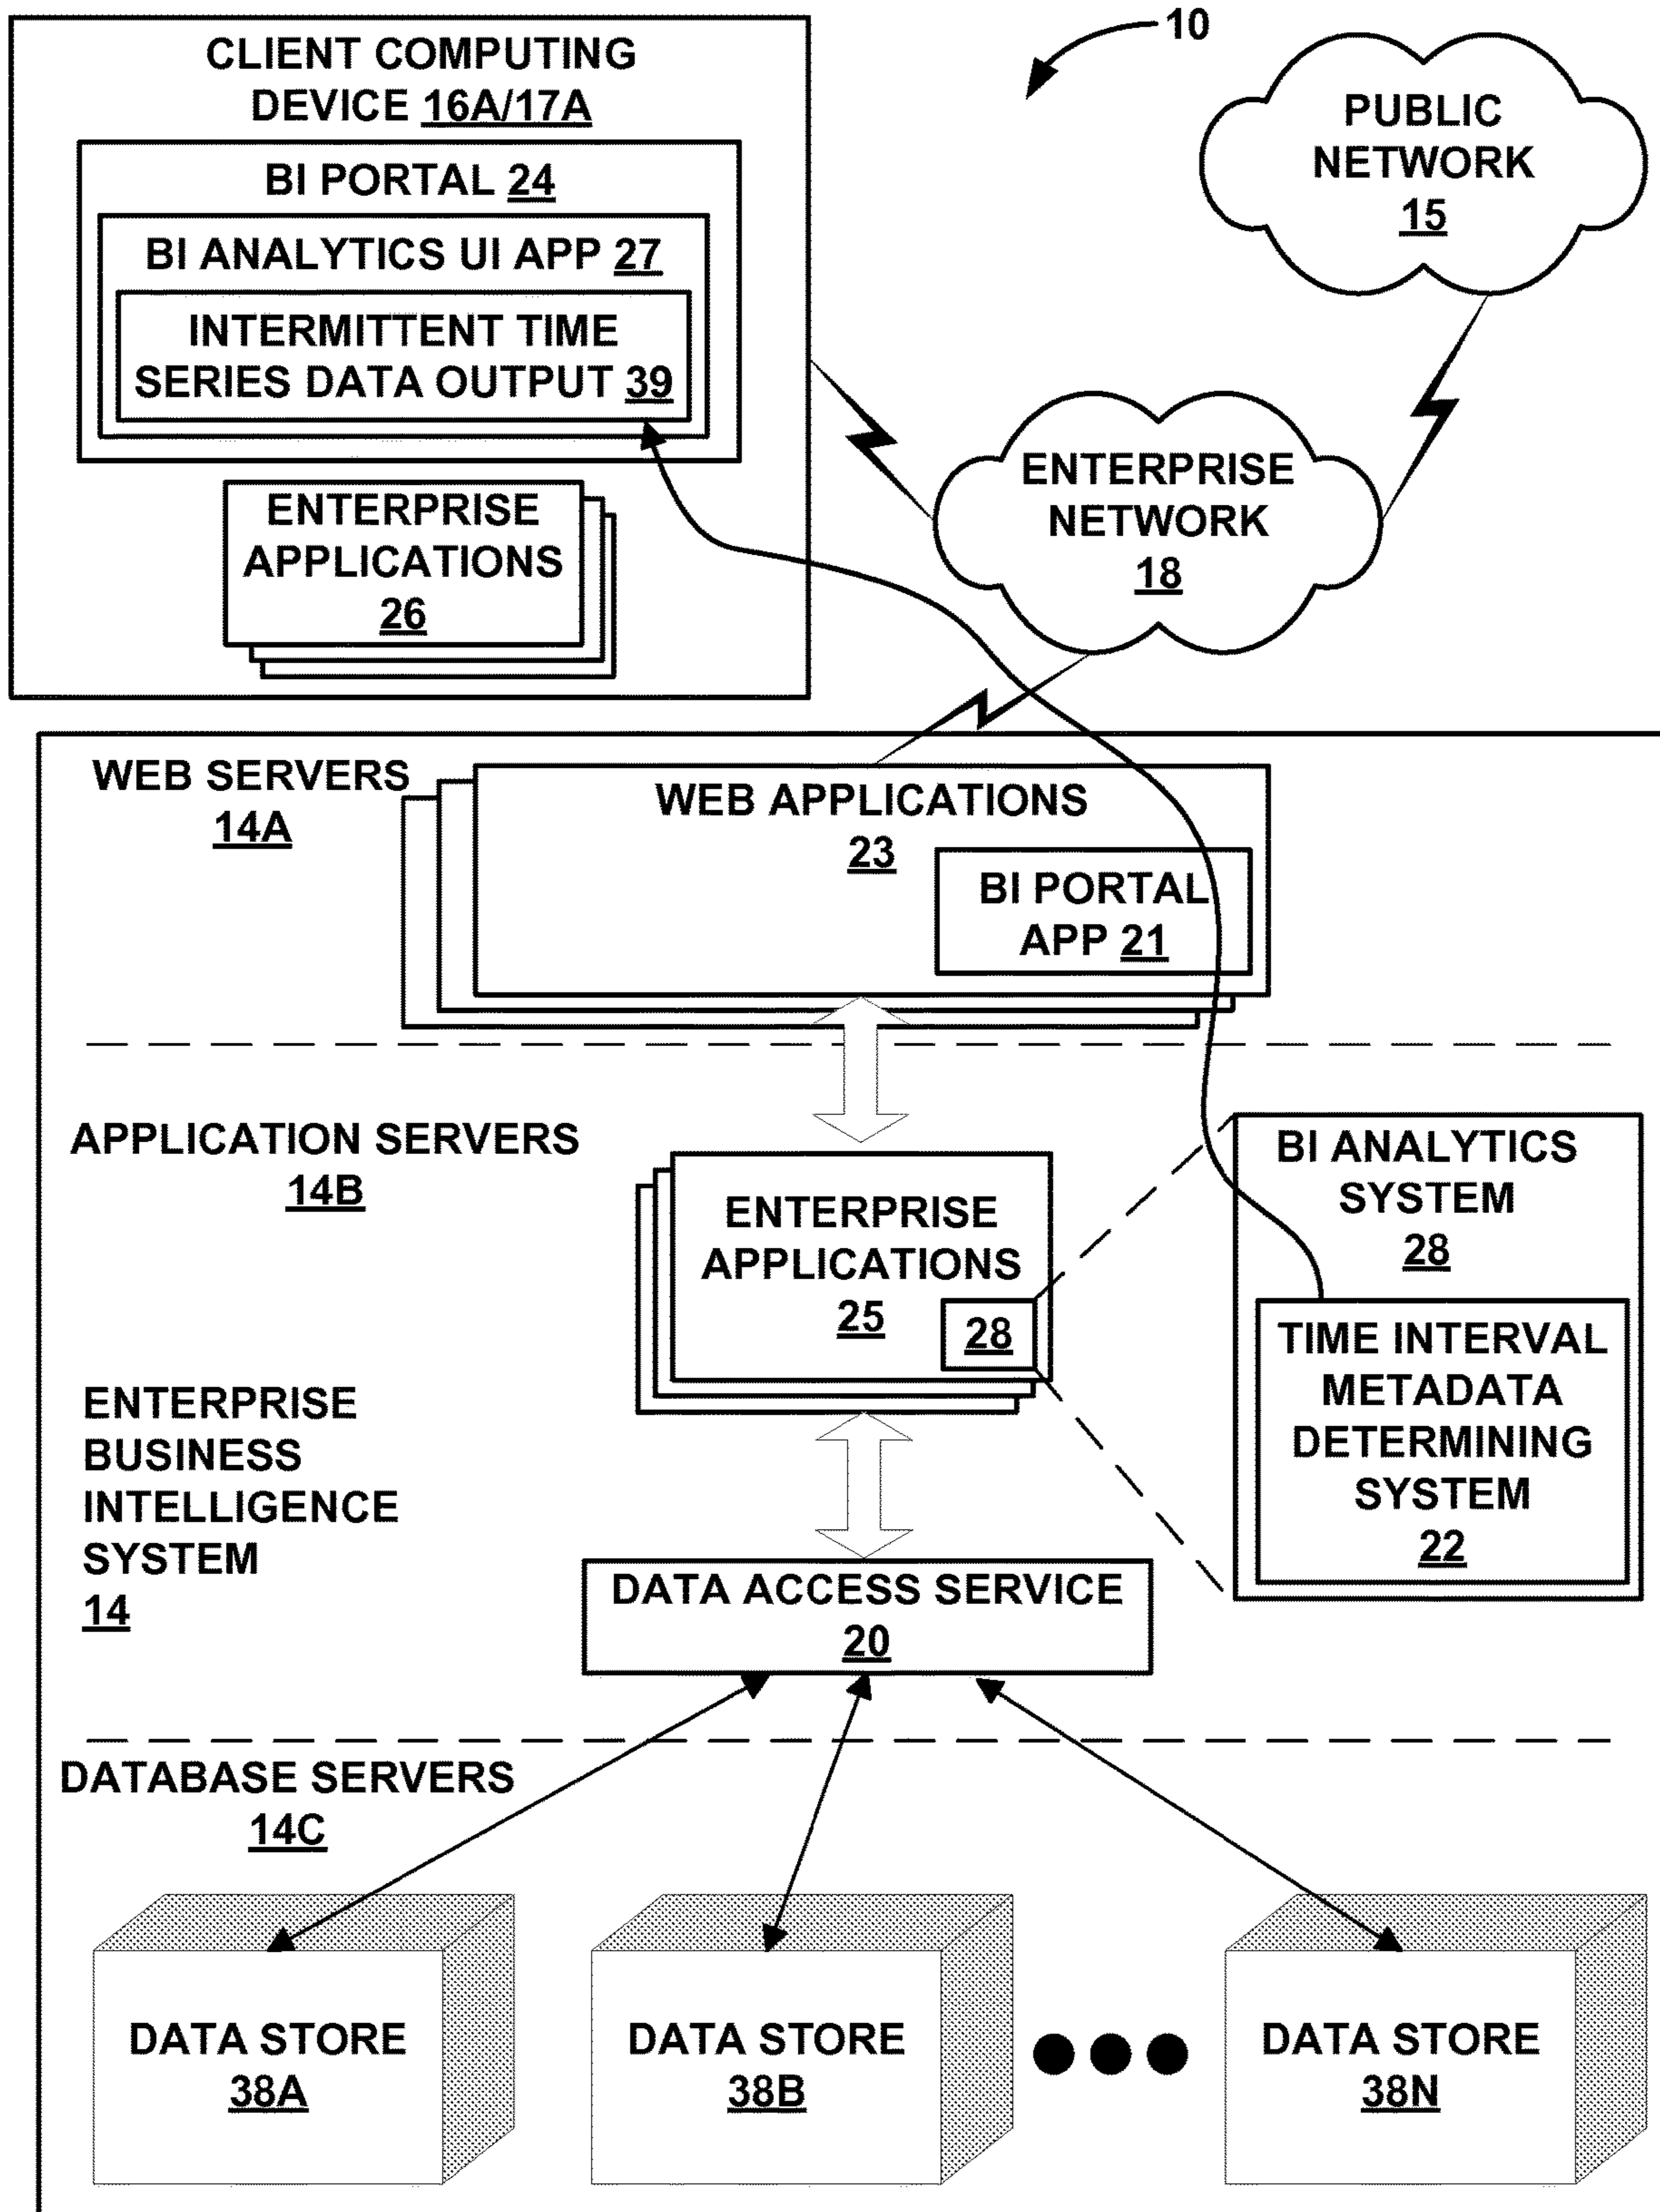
10

CLIENT COMPUTING DEVICE 16A/17A

BI PORTAL 24

BI ANALYTICS UI APP 27

INTERMITTENT TIME SERIES DATA OUTPUT 39

ENTERPRISE APPLICATIONS 26

PUBLIC NETWORK 15

ENTERPRISE NETWORK 18

WEB SERVERS 14A

WEB APPLICATIONS 23

BI PORTAL APP 21

APPLICATION SERVERS 14B

ENTERPRISE APPLICATIONS 25

28

BI ANALYTICS SYSTEM 28

TIME INTERVAL METADATA DETERMINING SYSTEM 22

ENTERPRISE BUSINESS INTELLIGENCE SYSTEM 14

DATA ACCESS SERVICE 20

DATABASE SERVERS 14C

DATA STORE 38A

DATA STORE 38B

DATA STORE 38N